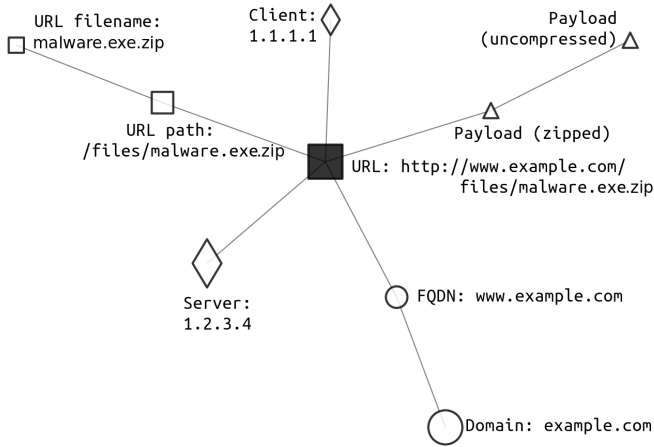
URL filename:
malware.exe.zip

Client:
1.1.1.1

Payload
(uncompressed)

URL path:
/files/malware.exe.zip

Payload (zipped)

URL: http://www.example.com/
files/malware.exe.zip

Server:
1.2.3.4

FQDN: www.example.com

Domain: example.com